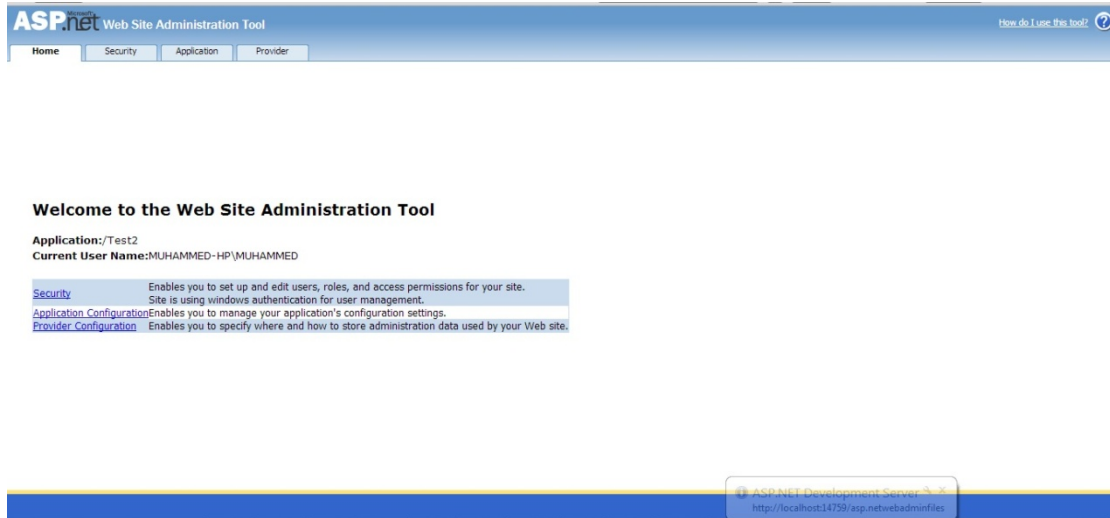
Microsoft ASP.net Web Site Administration Tool

How do I use this tool? ?

Home | Security | Application | Provider

Welcome to the Web Site Administration Tool

Application:/Test2
Current User Name:MUHAMMED-HP\MUHAMMED

| | |
|---|---|
| Security | Enables you to set up and edit users, roles, and access permissions for your site. Site is using windows authentication for user management. |
| Application Configuration | Enables you to manage your application's configuration settings. |
| Provider Configuration | Enables you to specify where and how to store administration data used by your Web site. |

ASP.NET Development Server
http://localhost:14759/asp.netwebadminfiles